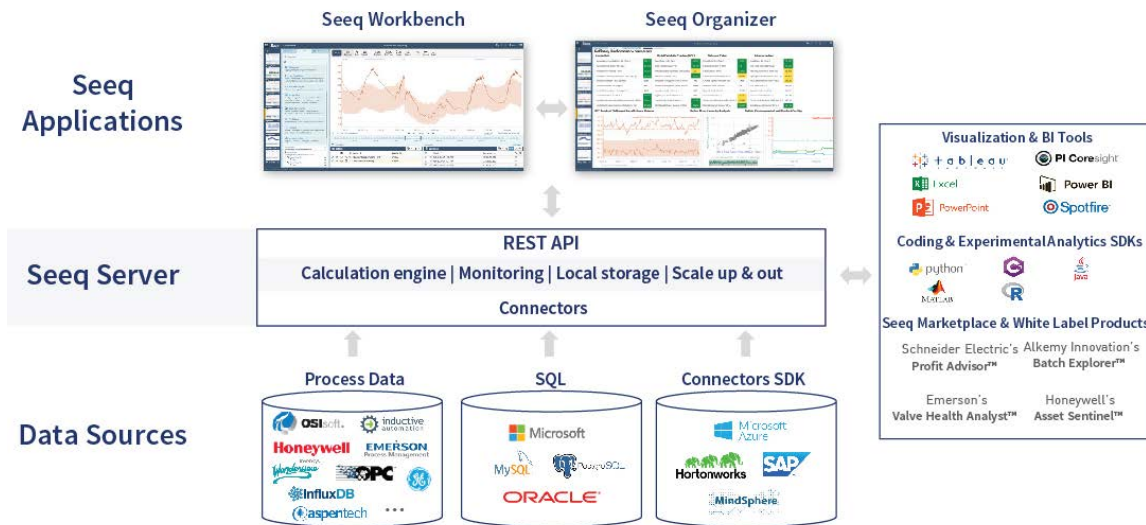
Seeq Workbench

Seeq Organizer

Seeq Applications

Visualization & BI Tools

tableau

PI Coresight

Excel

Power BI

PowerPoint

Spotfire

Seeq Server

REST API

Calculation engine | Monitoring | Local storage | Scale up & out

Connectors

Coding & Experimental Analytics SDKs

python

Java

MATLAB

R

Seeq Marketplace & White Label Products

Schneider Electric's Profit Advisor™

Alkemy Innovation's Batch Explorer™

Emerson's Valve Health Analyst™

Honeywell's Asset Sentinel™

Data Sources

Process Data

OSIsoft.

inductive automation

Honeywell

EMERSON Process Management

Wonderware

OPC

GE

InfluxDB

aspentech

...

SQL

Microsoft

MySQL

PostgreSQL

ORACLE

Connectors SDK

Microsoft Azure

Hortonworks

SAP

MindSphere